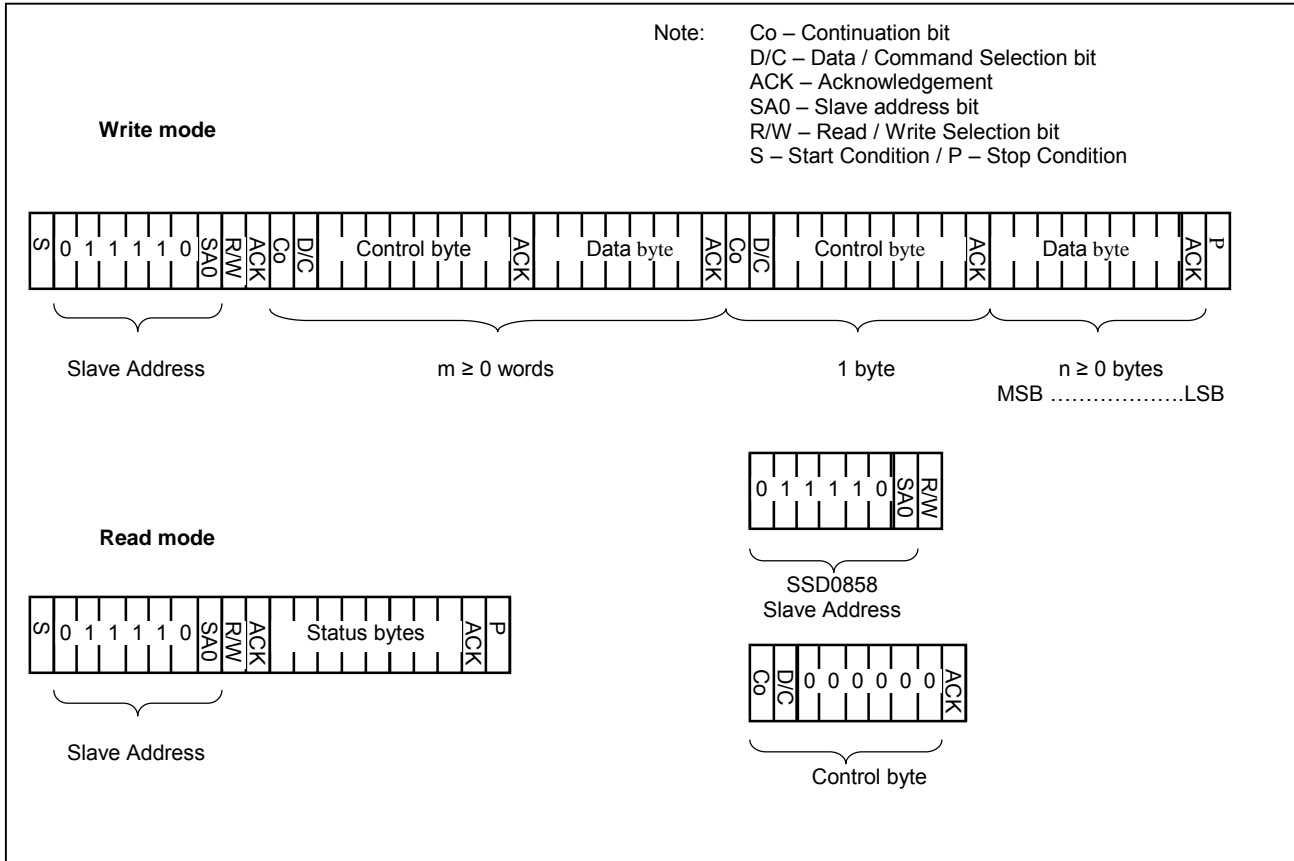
Note: Co – Continuation bit
D/C – Data / Command Selection bit
ACK – Acknowledgement
SA0 – Slave address bit
R/W – Read / Write Selection bit
S – Start Condition / P – Stop Condition

Write mode

S 0 1 1 1 1 0 SA0 R/W ACK Co D/C Control byte ACK Data byte ACK Co D/C Control byte ACK Data byte ACK P

Slave Address

m ≥ 0 words

1 byte

n ≥ 0 bytes
MSB ……………….LSB

0 1 1 1 1 0 SA0 R/W

SSD0858
Slave Address

Read mode

S 0 1 1 1 1 0 SA0 R/W ACK Status bytes ACK P

Slave Address

Co D/C 0 0 0 0 0 0 ACK

Control byte